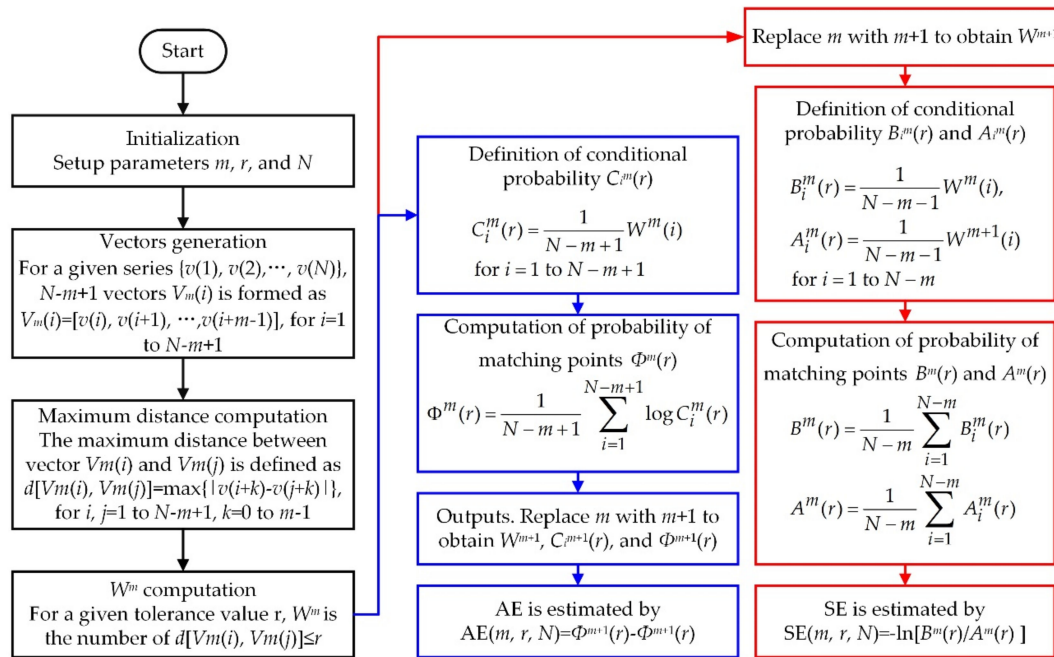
Start

Initialization
Setup parameters $m$, $r$, and $N$

Vectors generation
For a given series $\{v(1), v(2), \cdots, v(N)\}$, $N$-$m$+1 vectors $V_m(i)$ is formed as $V_m(i)=[v(i), v(i+1), \cdots, v(i+m-1)]$, for $i$=1 to $N$-$m$+1

Maximum distance computation
The maximum distance between vector $Vm(i)$ and $Vm(j)$ is defined as $d[Vm(i), Vm(j)]=\max\{|v(i+k)-v(j+k)|\}$, for $i$, $j$=1 to $N$-$m$+1, $k$=0 to $m$-1

$W^m$ computation
For a given tolerance value r, $W^m$ is the number of $d[Vm(i), Vm(j)]\leq r$

Definition of conditional probability $C_i^m(r)$

$C_i^m(r) = \frac{1}{N-m+1} W^m(i)$
for $i = 1$ to $N-m+1$

Computation of probability of matching points $\Phi^m(r)$

$\Phi^m(r) = \frac{1}{N-m+1} \sum_{i=1}^{N-m+1} \log C_i^m(r)$

Outputs. Replace $m$ with $m$+1 to obtain $W^{m+1}$, $C_i^{m+1}(r)$, and $\Phi^{m+1}(r)$

AE is estimated by
AE($m$, $r$, $N$)=$\Phi^{m+1}(r)$-$\Phi^{m+1}(r)$

Replace $m$ with $m$+1 to obtain $W^{m+1}$

Definition of conditional probability $B_i^m(r)$ and $A_i^m(r)$

$B_i^m(r) = \frac{1}{N-m-1} W^m(i)$,
$A_i^m(r) = \frac{1}{N-m-1} W^{m+1}(i)$
for $i = 1$ to $N-m$

Computation of probability of matching points $B^m(r)$ and $A^m(r)$

$B^m(r) = \frac{1}{N-m} \sum_{i=1}^{N-m} B_i^m(r)$

$A^m(r) = \frac{1}{N-m} \sum_{i=1}^{N-m} A_i^m(r)$

SE is estimated by
SE($m$, $r$, $N$)=-ln[$B^m(r)/A^m(r)$ ]